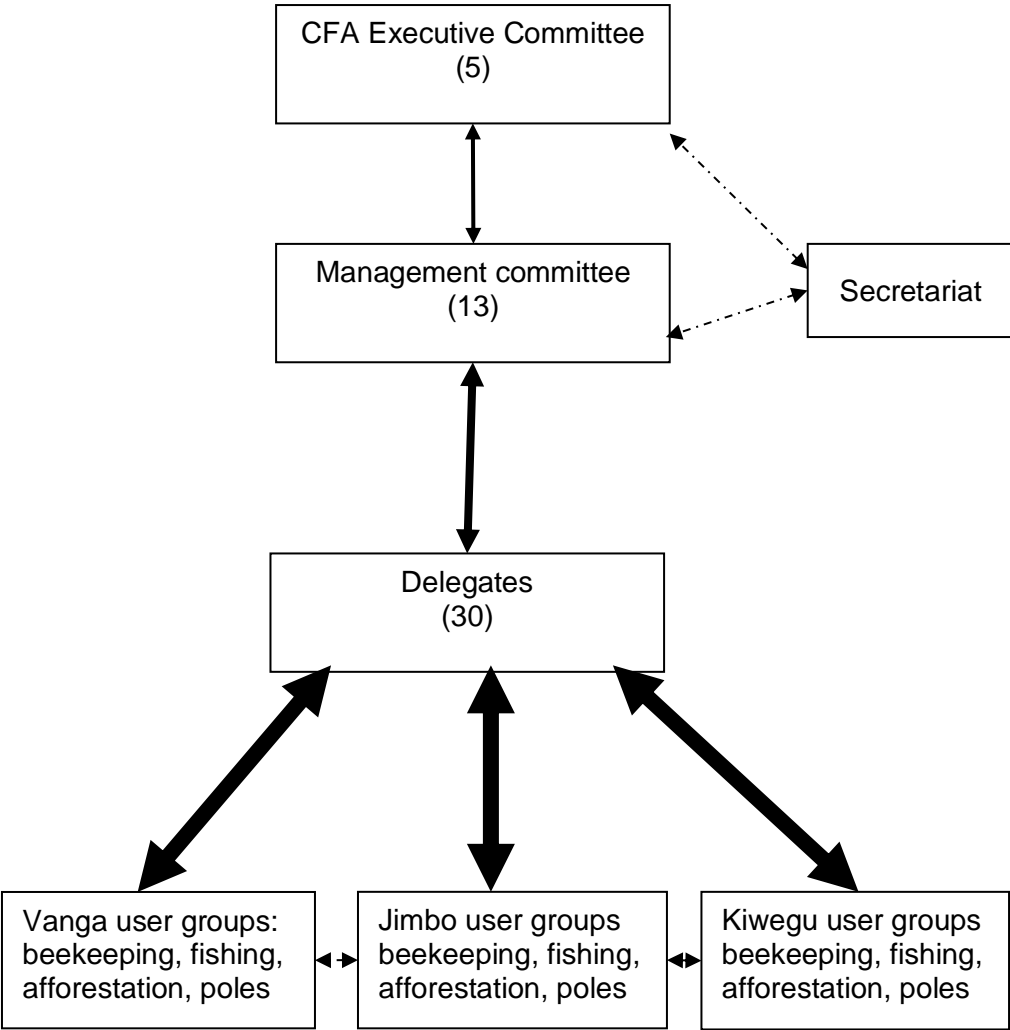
CFA Executive Committee
(5)

Management committee
(13)

Secretariat

Delegates
(30)

Vanga user groups: beekeeping, fishing, afforestation, poles

Jimbo user groups beekeeping, fishing, afforestation, poles

Kiwegu user groups beekeeping, fishing, afforestation, poles